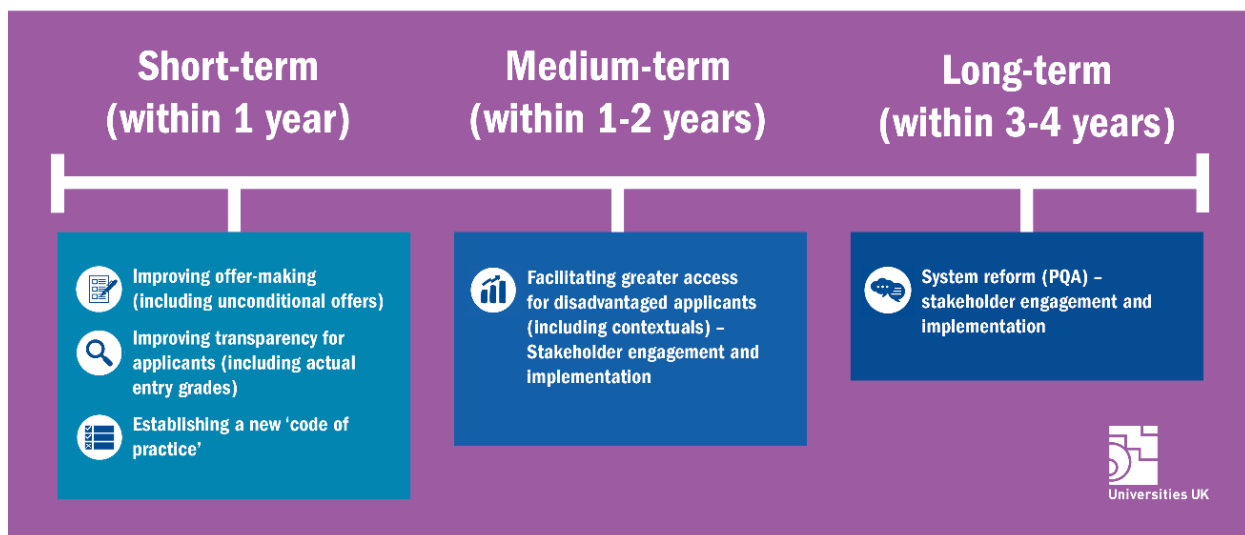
Short-term (within 1 year)

Medium-term (within 1-2 years)

Long-term (within 3-4 years)

Improving offer-making (including unconditional offers)

Improving transparency for applicants (including actual entry grades)

Establishing a new 'code of practice'

Facilitating greater access for disadvantaged applicants (including contextuals) – Stakeholder engagement and implementation

System reform (PQA) – stakeholder engagement and implementation

Universities UK